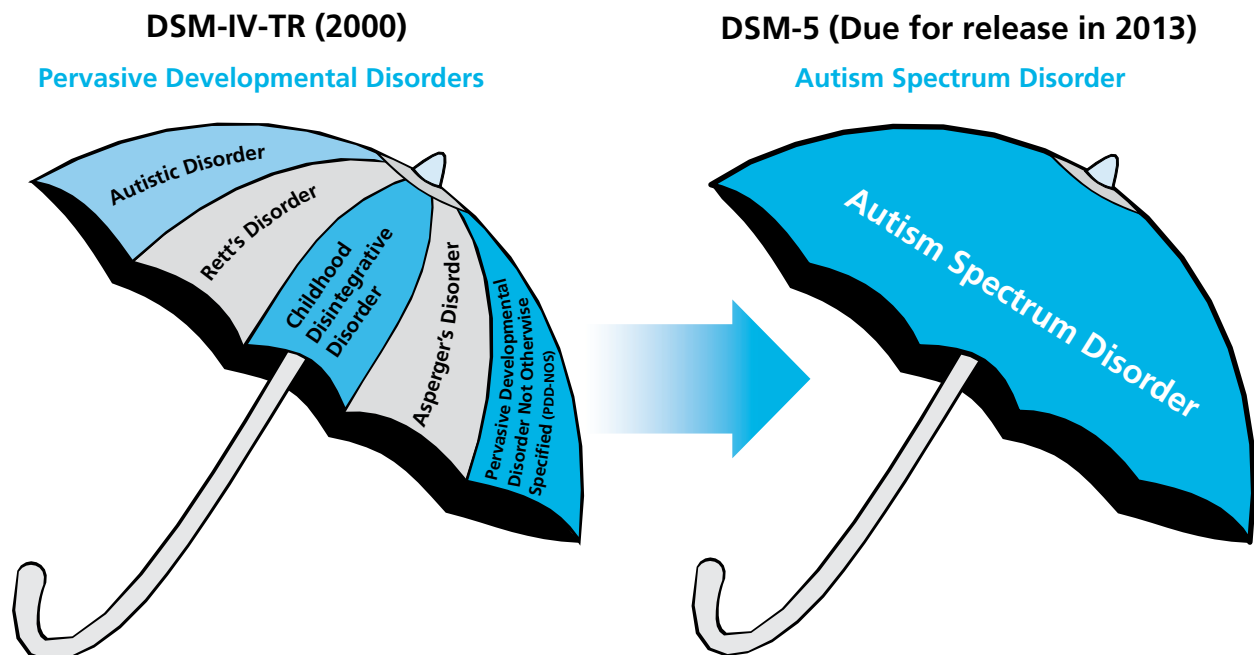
DSM-IV-TR (2000)

Pervasive Developmental Disorders

Autistic Disorder

Rett's Disorder

Childhood Disintegrative Disorder

Asperger's Disorder

Pervasive Developmental Disorder Not Otherwise Specified (PDD-NOS)

DSM-5 (Due for release in 2013)

Autism Spectrum Disorder

Autism Spectrum Disorder